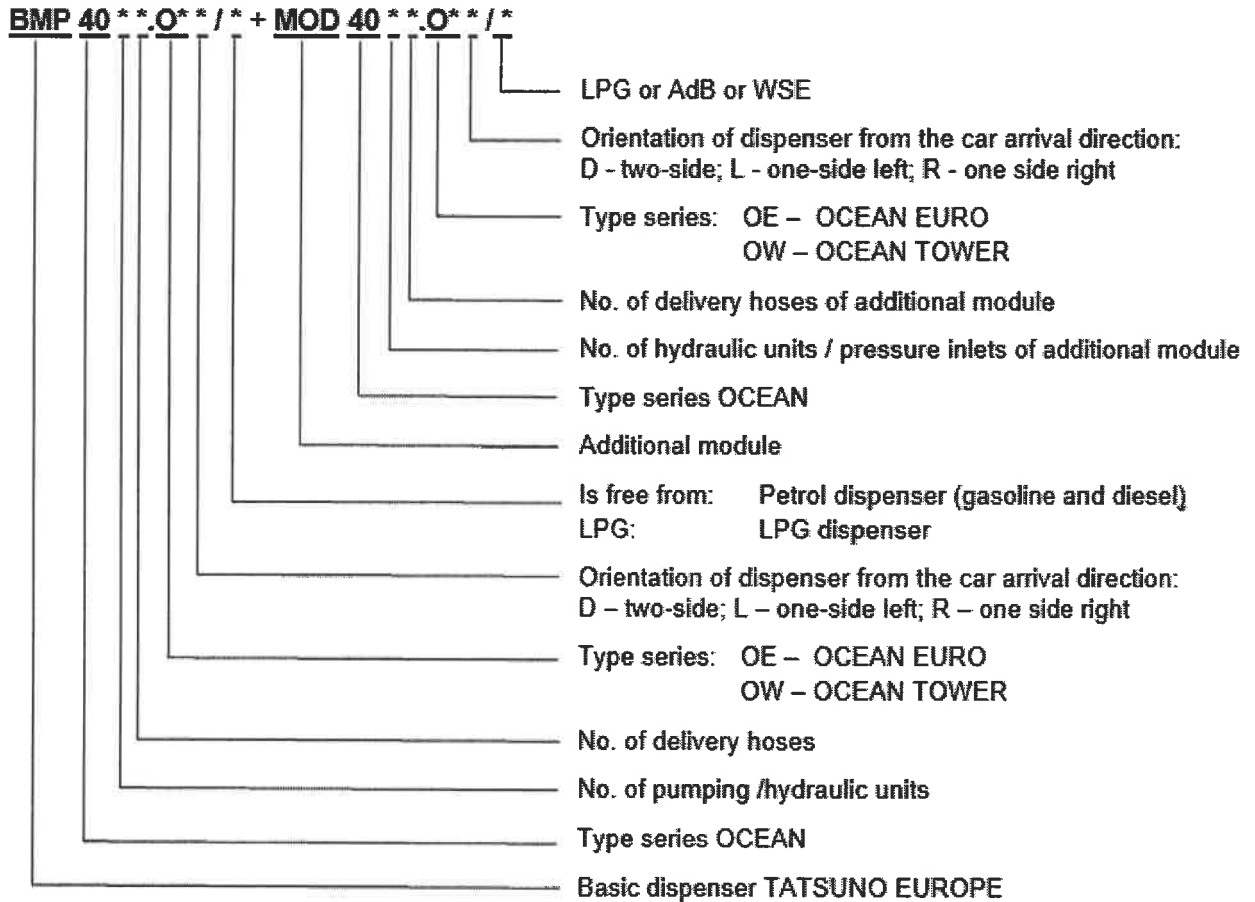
BMP 40 * *.O* * / * + MOD 40 * *.O* * / *

LPG or AdB or WSE

Orientation of dispenser from the car arrival direction:
D - two-side; L - one-side left; R - one side right

Type series: OE – OCEAN EURO
OW – OCEAN TOWER

No. of delivery hoses of additional module

No. of hydraulic units / pressure inlets of additional module

Type series OCEAN

Additional module

Is free from: Petrol dispenser (gasoline and diesel)
LPG: LPG dispenser

Orientation of dispenser from the car arrival direction:
D – two-side; L – one-side left; R – one side right

Type series: OE – OCEAN EURO
OW – OCEAN TOWER

No. of delivery hoses

No. of pumping /hydraulic units

Type series OCEAN

Basic dispenser TATSUNO EUROPE